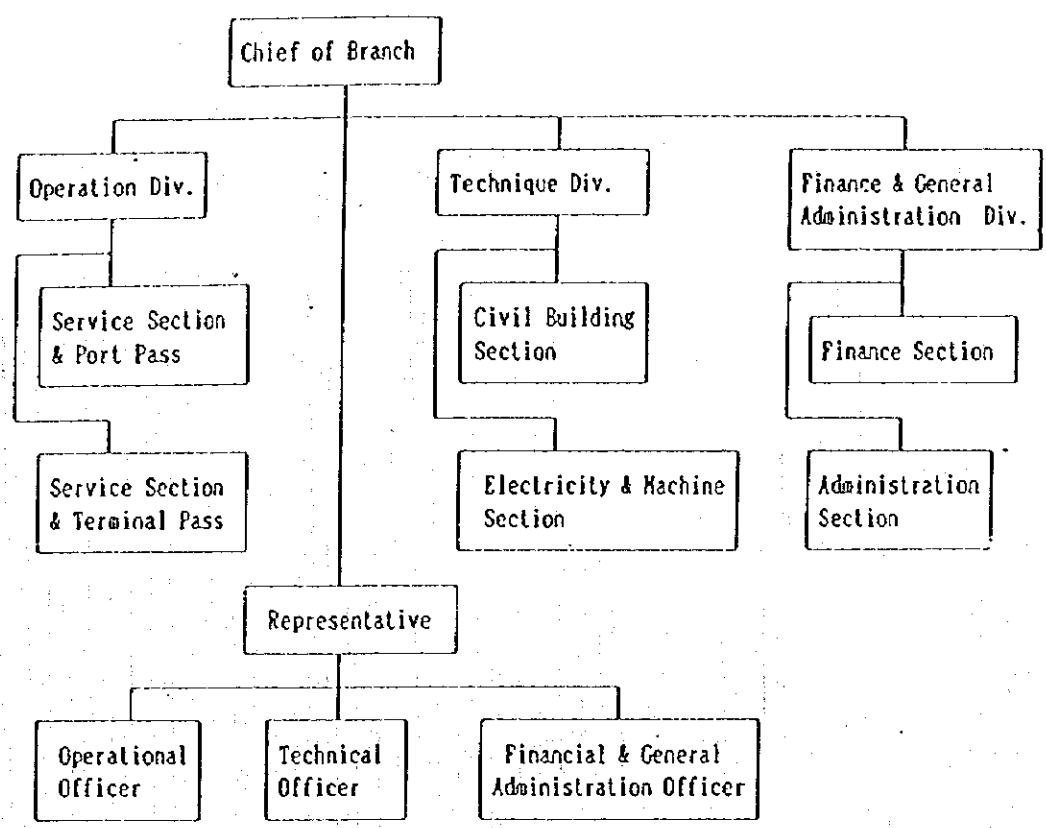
Chief of Branch

Operation Div.

Service Section & Port Pass

Service Section & Terminal Pass

Technique Div.

Civil Building Section

Electricity & Machine Section

Finance & General Administration Div.

Finance Section

Administration Section

Representative

Operational Officer

Technical Officer

Financial & General Administration Officer